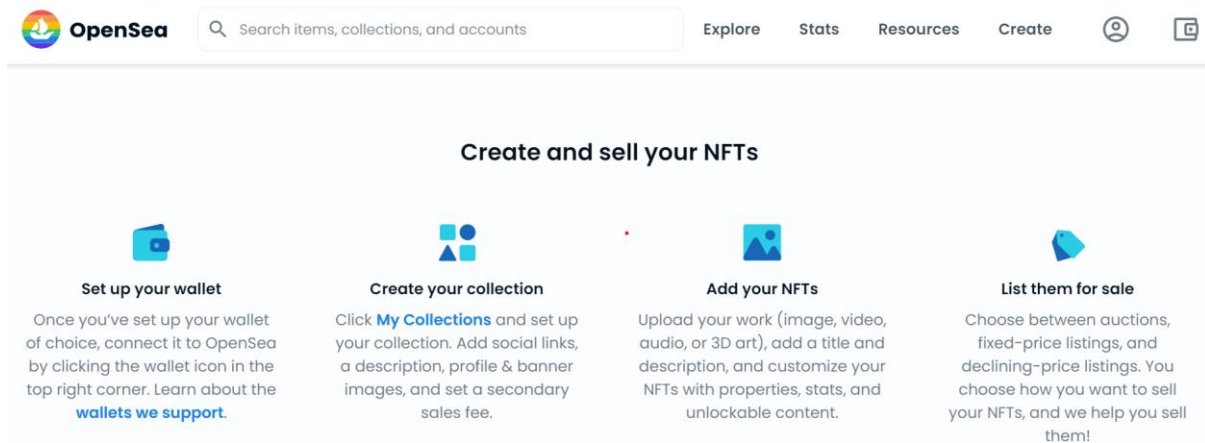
OpenSea

Search items, collections, and accounts

Explore Stats Resources Create

Create and sell your NFTs

Set up your wallet

Once you've set up your wallet of choice, connect it to OpenSea by clicking the wallet icon in the top right corner. Learn about the wallets we support.

Create your collection

Click My Collections and set up your collection. Add social links, a description, profile & banner images, and set a secondary sales fee.

Add your NFTs

Upload your work (image, video, audio, or 3D art), add a title and description, and customize your NFTs with properties, stats, and unlockable content.

List them for sale

Choose between auctions, fixed-price listings, and declining-price listings. You choose how you want to sell your NFTs, and we help you sell them!